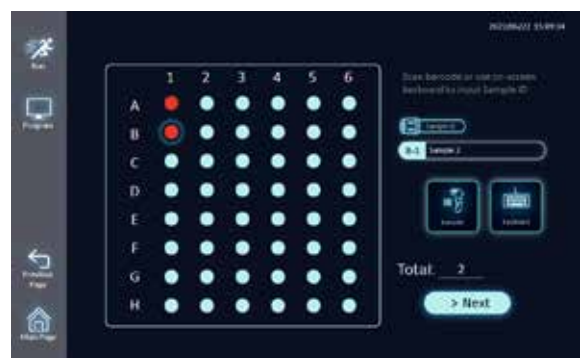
2021/06/22 15:09:04

Run

Program

Previous Page

Main Page

| | 1 | 2 | 3 | 4 | 5 | 6 |
|---|---|---|---|---|---|---|
| A | | | | | | |
| B | | | | | | |
| C | | | | | | |
| D | | | | | | |
| E | | | | | | |
| F | | | | | | |
| G | | | | | | |
| H | | | | | | |

Scan barcode or use on-screen keyboard to input Sample ID

Sample ID

B-1 Sample 1

Scanner

Keyboard

Total: 2

> Next